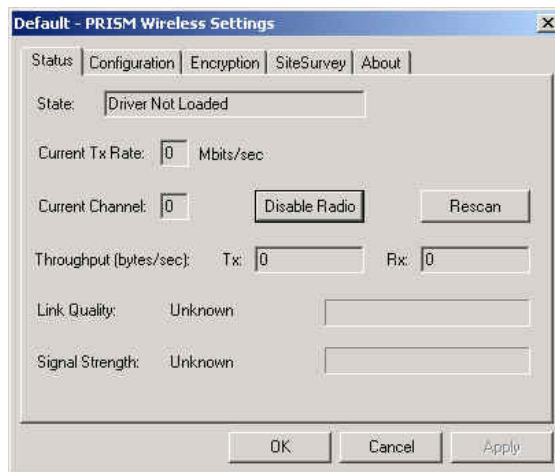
Default - PRISM Wireless Settings

×

Status | Configuration | Encryption | SiteSurvey | About

State: Driver Not Loaded

Current Tx Rate: 0 Mbits/sec

Current Channel: 0

Disable Radio

Rescan

Throughput (bytes/sec): Tx: 0 Rx: 0

Link Quality: Unknown

Signal Strength: Unknown

OK

Cancel

Apply